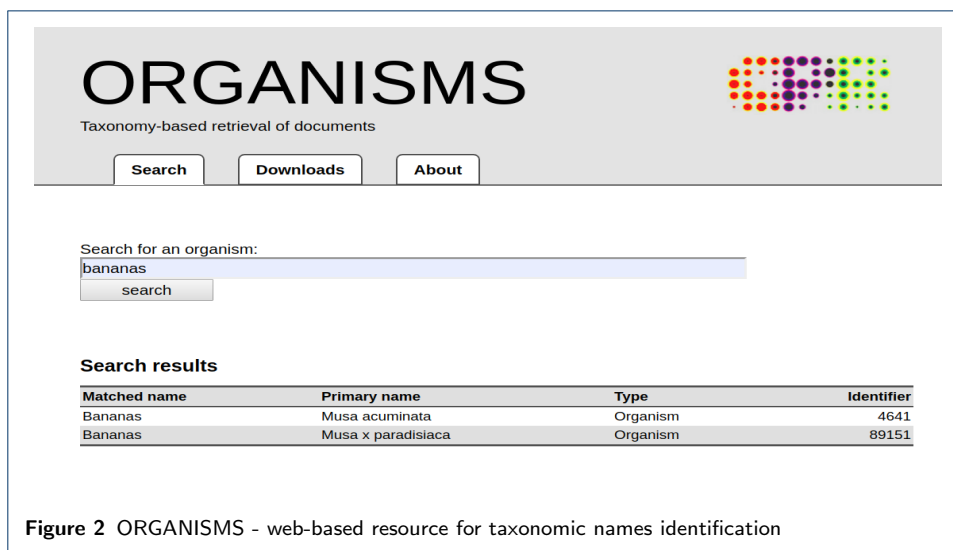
ORGANISMS

Taxonomy-based retrieval of documents

Search Downloads About

Search for an organism:

bananas

search

Search results

| Matched name | Primary name | Type | Identifier |
|---|---|---|---|
| Bananas | Musa acuminata | Organism | 4641 |
| Bananas | Musa x paradisiaca | Organism | 89151 |

Figure 2 ORGANISMS - web-based resource for taxonomic names identification